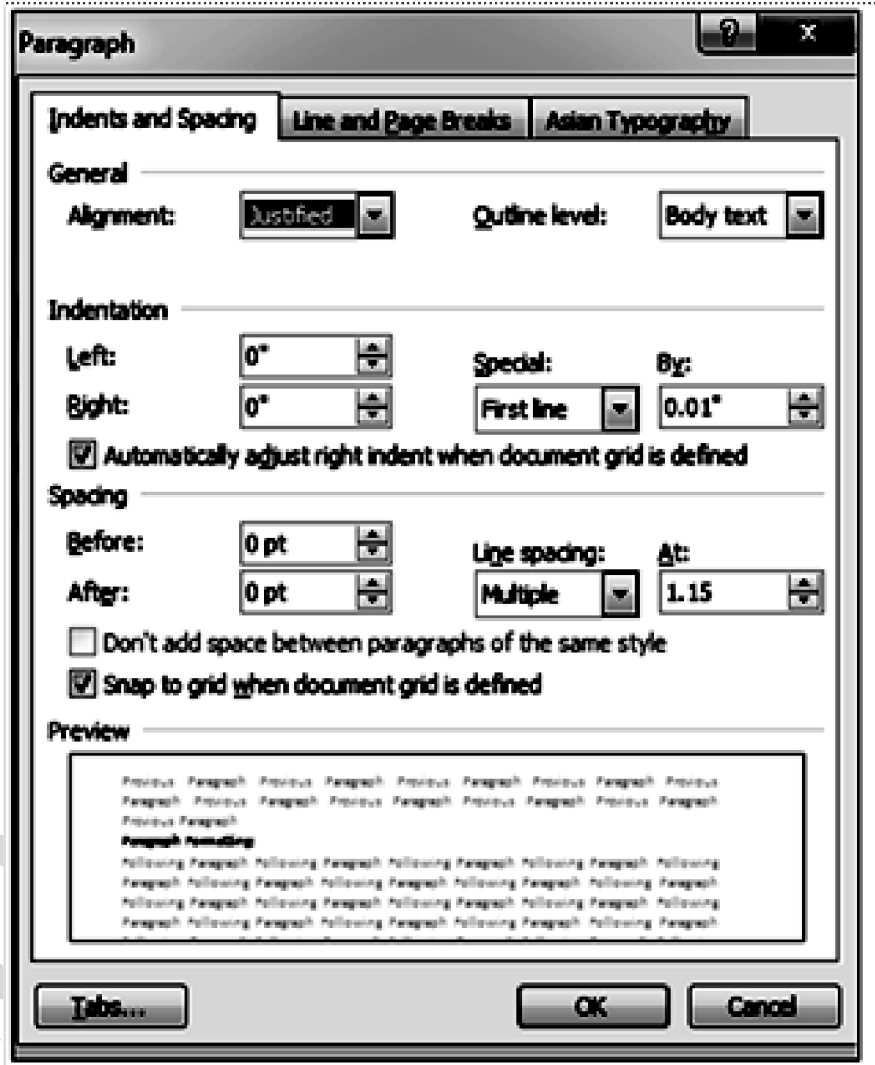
Paragraph

?

X

Indents and Spacing

Line and Page Breaks

Asian Typography

General

Alignment: Justified

Outline level: Body text

Indentation

Left: 0"

Right: 0"

Special: First line

By: 0.01"

Automatically adjust right indent when document grid is defined

Spacing

Before: 0 pt

After: 0 pt

Line spacing: Multiple

At: 1.15

Don't add space between paragraphs of the same style

Snap to grid when document grid is defined

Preview

Previous Paragraph Previous Paragraph Previous Paragraph Previous Paragraph Previous Paragraph Previous Paragraph Previous Paragraph Previous Paragraph Previous Paragraph Previous Paragraph Previous Paragraph

Paragraph Formatting

Following Paragraph Following Paragraph Following Paragraph Following Paragraph Following Paragraph Following Paragraph Following Paragraph Following Paragraph Following Paragraph Following Paragraph Following Paragraph Following Paragraph Following Paragraph Following Paragraph Following Paragraph Following Paragraph Following Paragraph Following Paragraph Following Paragraph Following Paragraph

Tabs...

OK

Cancel